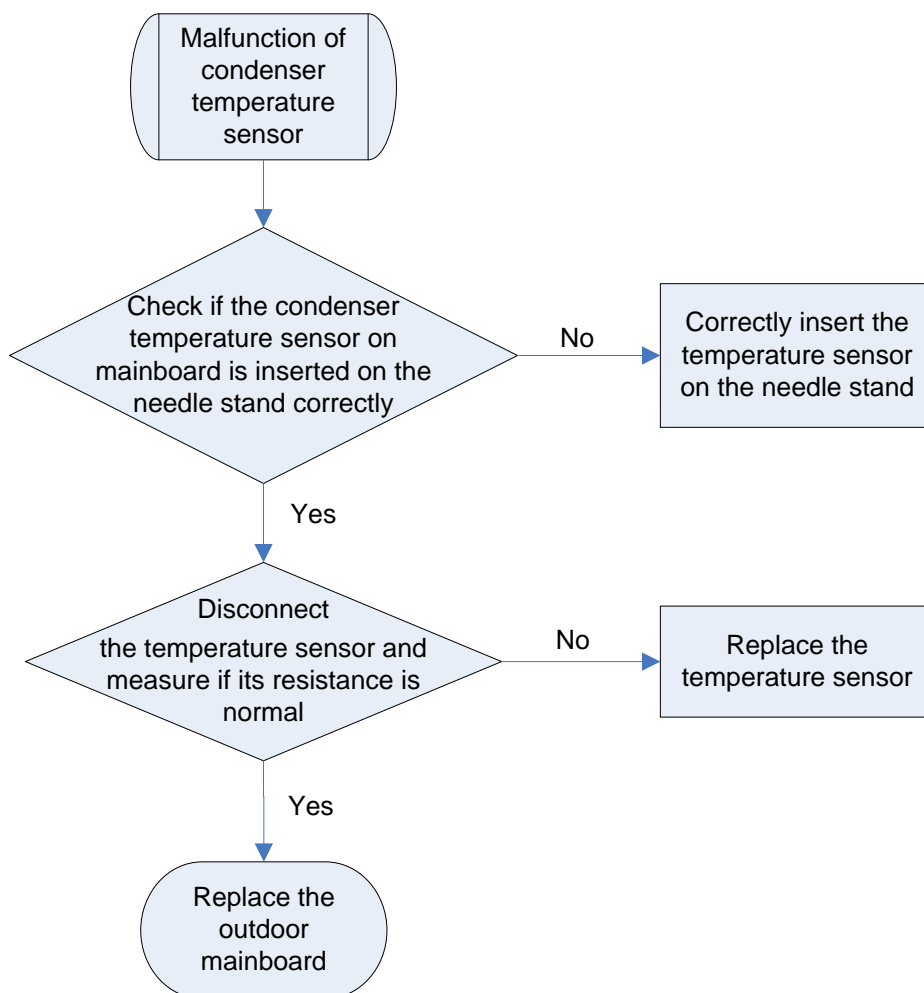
Malfunction of condenser temperature sensor

Check if the condenser temperature sensor on mainboard is inserted on the needle stand correctly

No

Correctly insert the temperature sensor on the needle stand

Yes

Disconnect the temperature sensor and measure if its resistance is normal

No

Replace the temperature sensor

Yes

Replace the outdoor mainboard